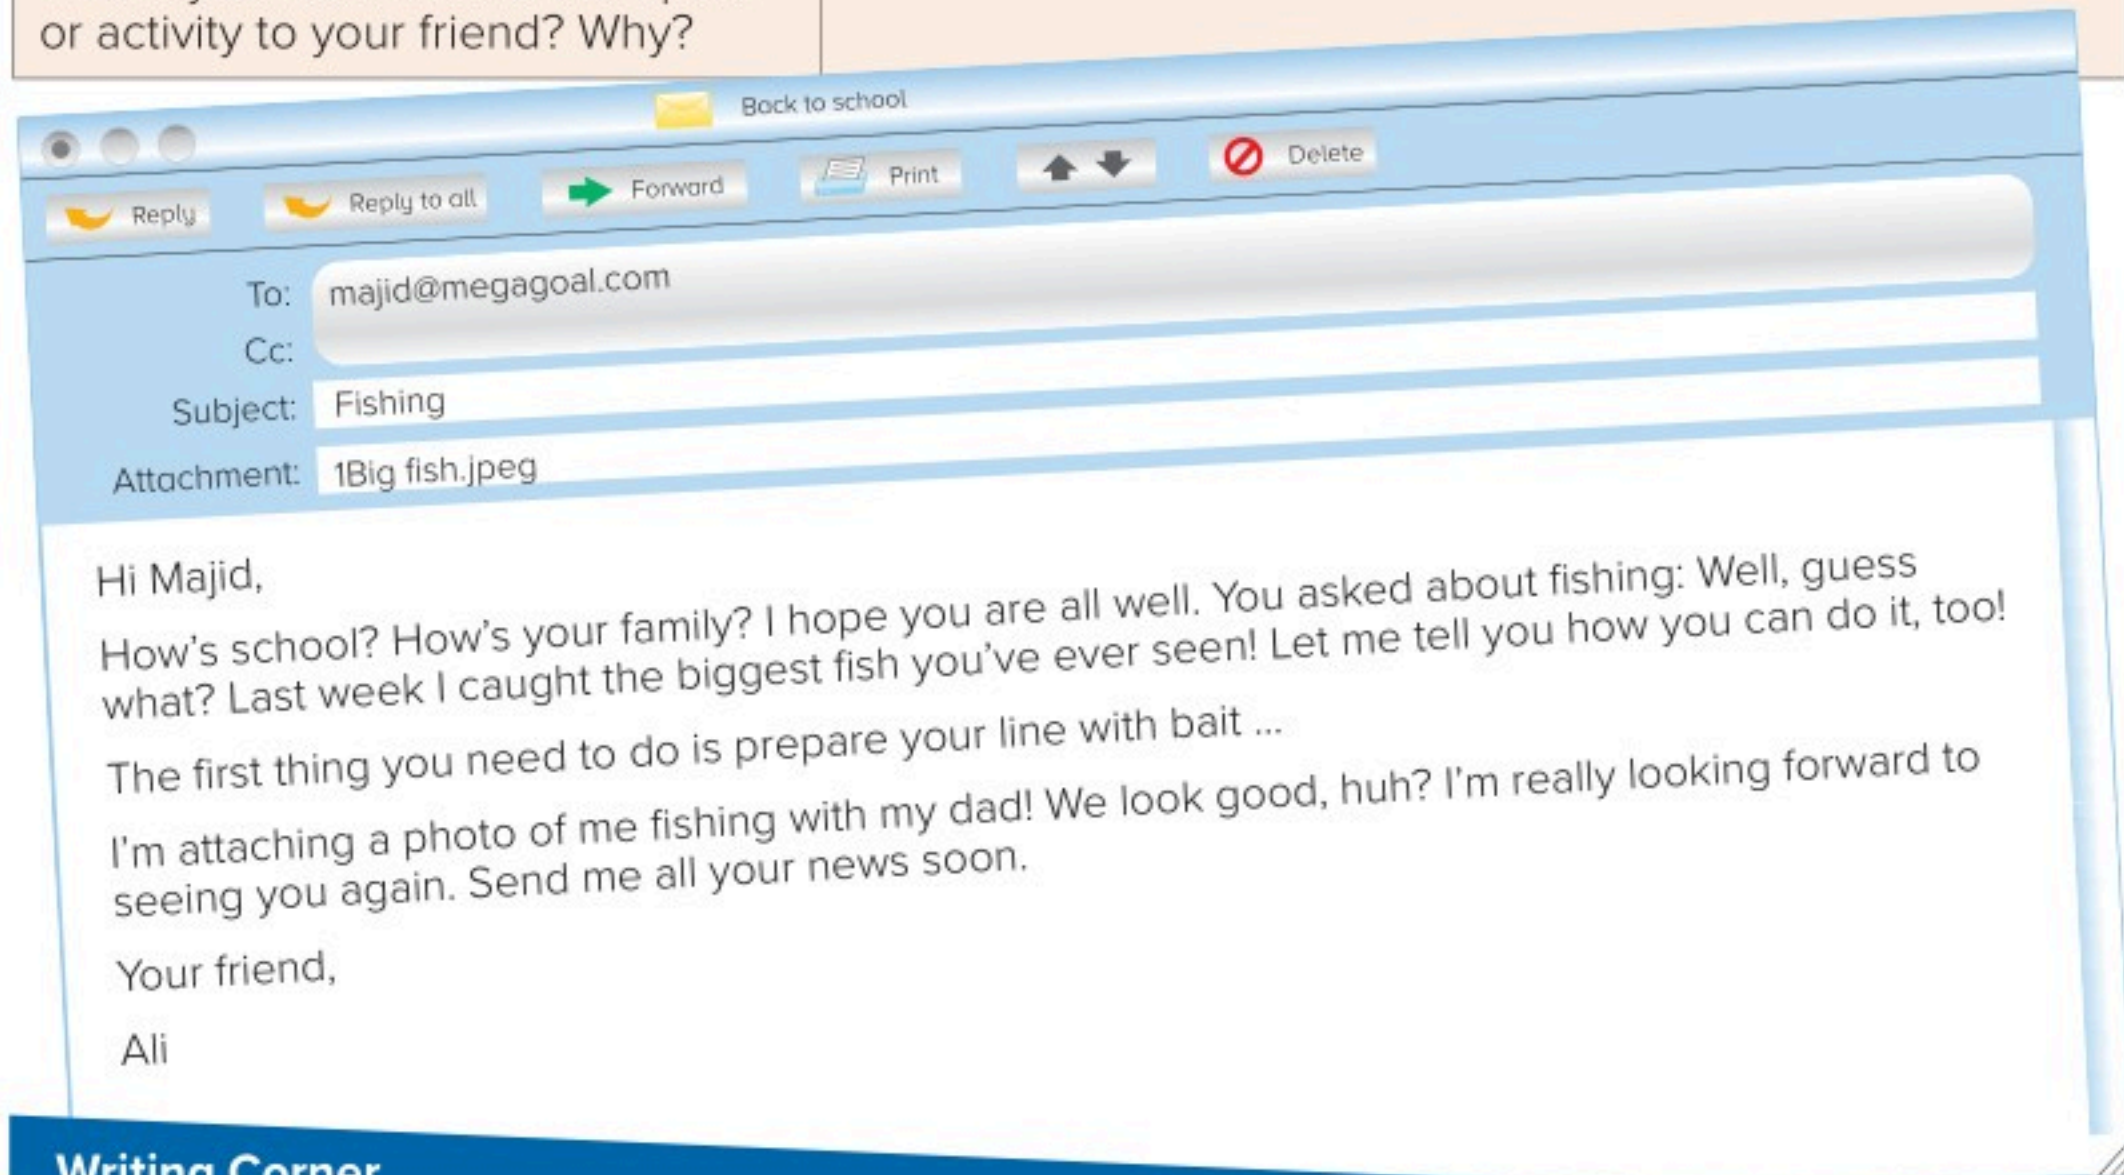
or activity to your friend? Why?

Back to school

Reply Reply to all Forward Print Delete

To: majid@megagoal.com
Cc:
Subject: Fishing
Attachment: 1Big fish.jpeg

Hi Majid,

How's school? How's your family? I hope you are all well. You asked about fishing: Well, guess what? Last week I caught the biggest fish you've ever seen! Let me tell you how you can do it, too!

The first thing you need to do is prepare your line with bait ...

I'm attaching a photo of me fishing with my dad! We look good, huh? I'm really looking forward to seeing you again. Send me all your news soon.

Your friend,

Ali

Writing Corner